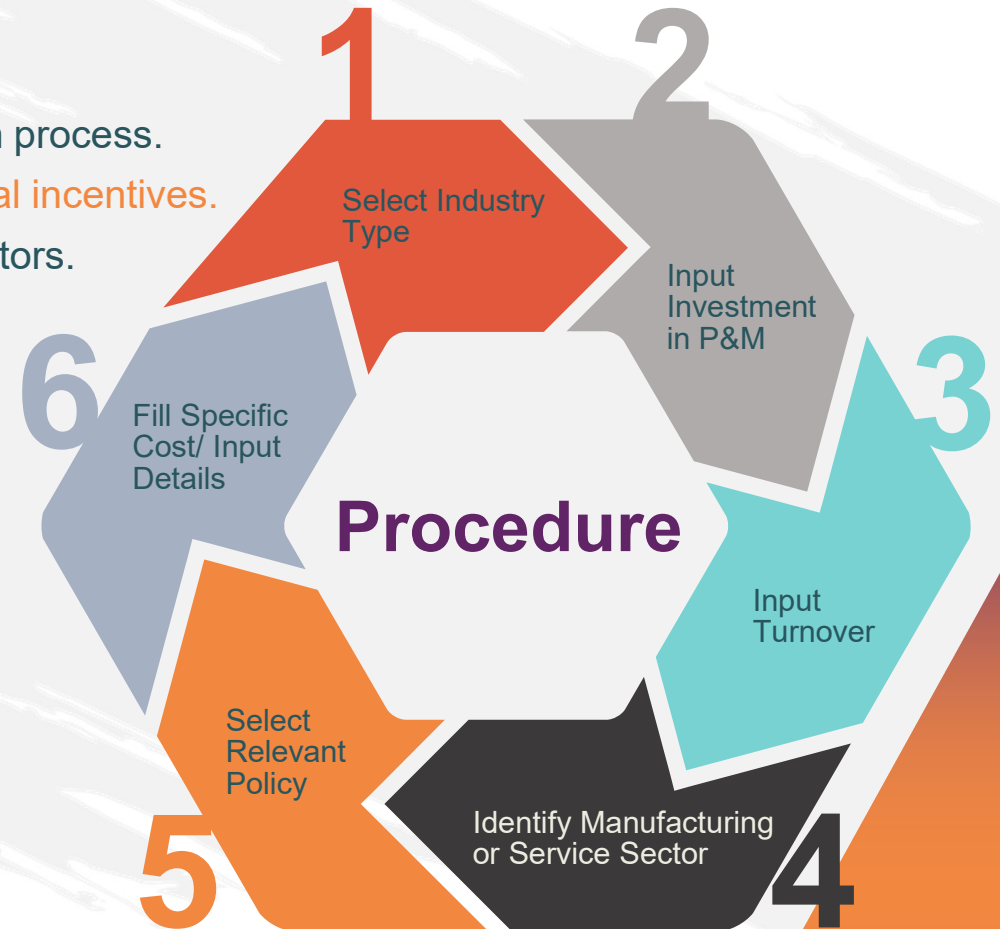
n process.
al incentives.
tors.

1
Select Industry Type

2
Input Investment in P&M

3
Input Turnover

4
Identify Manufacturing or Service Sector

5
Select Relevant Policy

6
Fill Specific Cost/ Input Details

Procedure